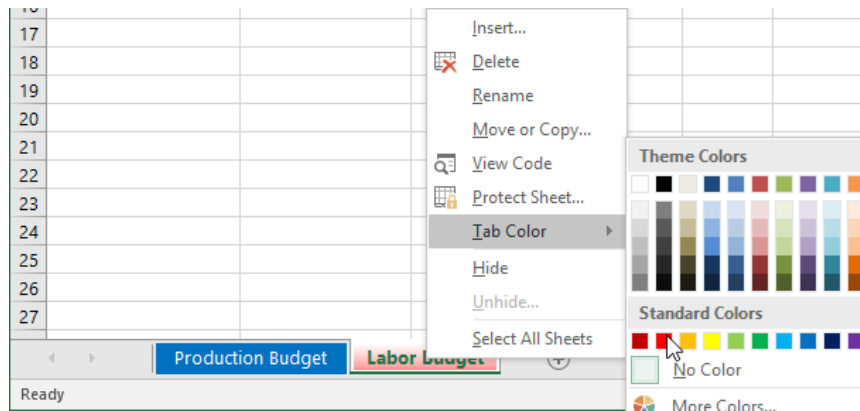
17
18
19
20
21
22
23
24
25
26
27

Insert...
Delete
Rename
Move or Copy...
View Code
Protect Sheet...
Tab Color
Hide
Unhide...
Select All Sheets

Theme Colors
Standard Colors
No Color
More Colors...

Production Budget
Labor Budget

Ready